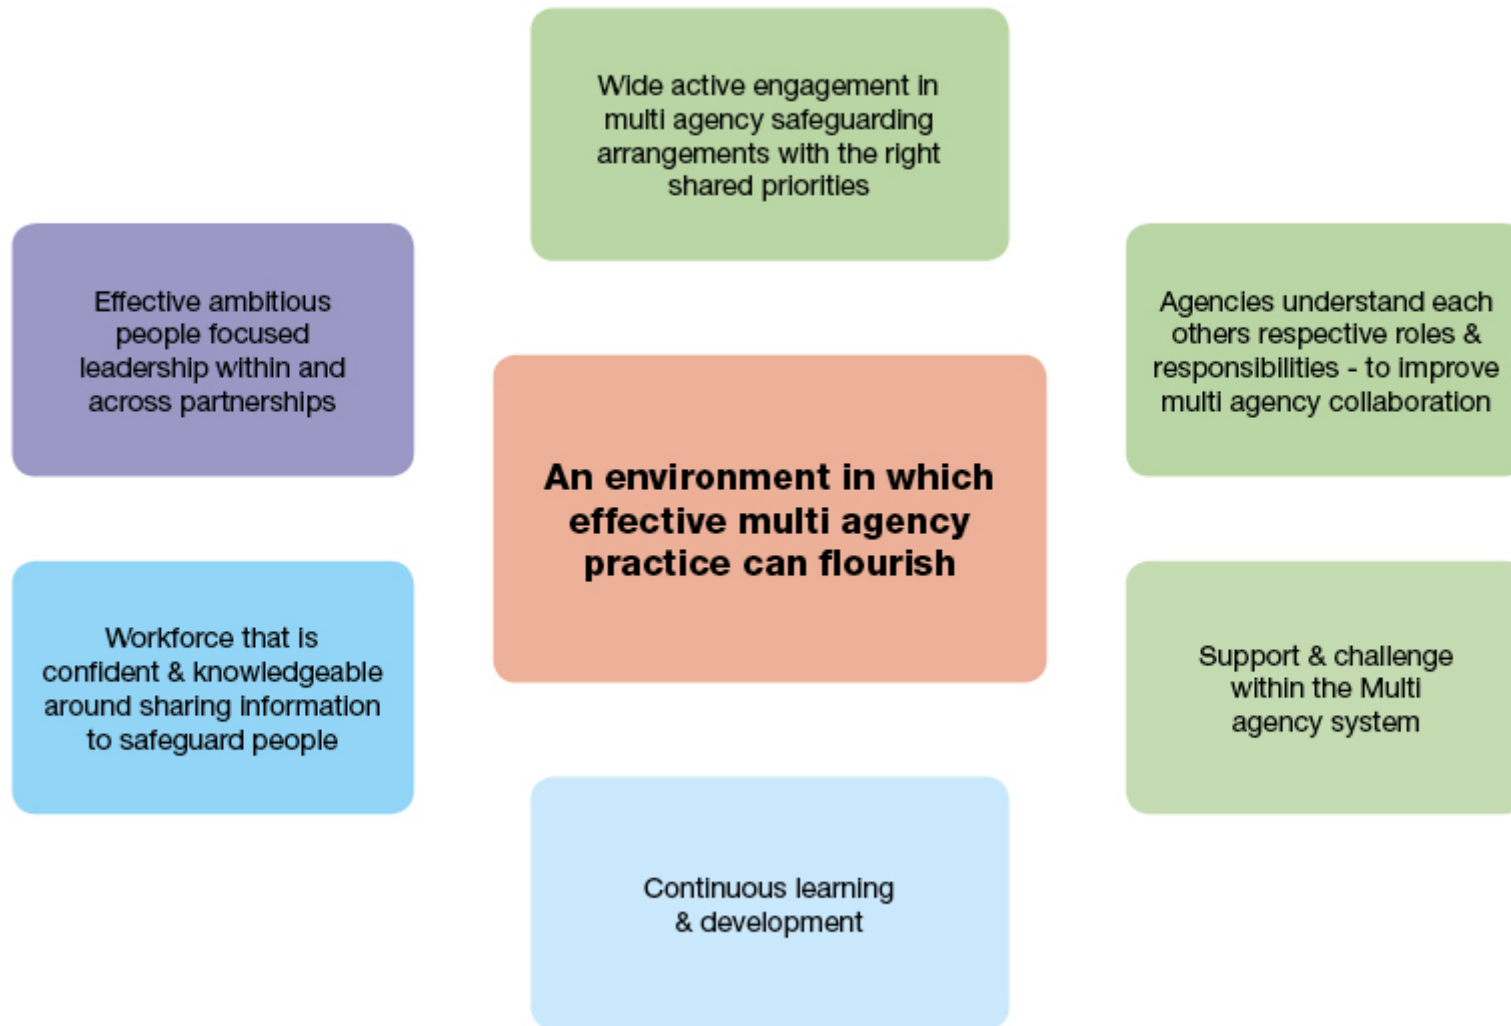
Wide active engagement in multi agency safeguarding arrangements with the right shared priorities

Effective ambitious people focused leadership within and across partnerships

Agencies understand each others respective roles & responsibilities - to improve multi agency collaboration

An environment in which effective multi agency practice can flourish

Workforce that is confident & knowledgeable around sharing information to safeguard people

Support & challenge within the Multi agency system

Continuous learning & development